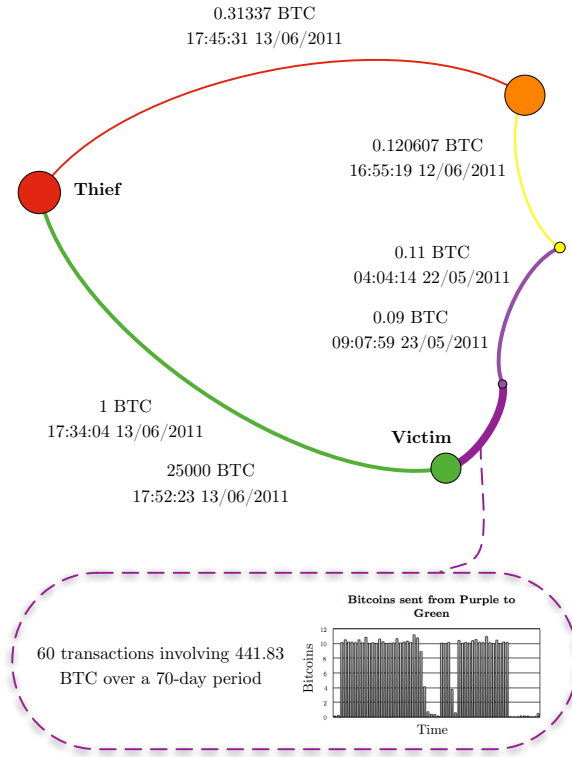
0.31337 BTC
17:45:31 13/06/2011

Thief

0.120607 BTC
16:55:19 12/06/2011

0.11 BTC
04:04:14 22/05/2011

0.09 BTC
09:07:59 23/05/2011

1 BTC
17:34:04 13/06/2011

Victim

25000 BTC
17:52:23 13/06/2011

60 transactions involving 441.83 BTC over a 70-day period

Bitcoins sent from Purple to Green

12
10
8
6
4
2
0

Bitcoins

Time